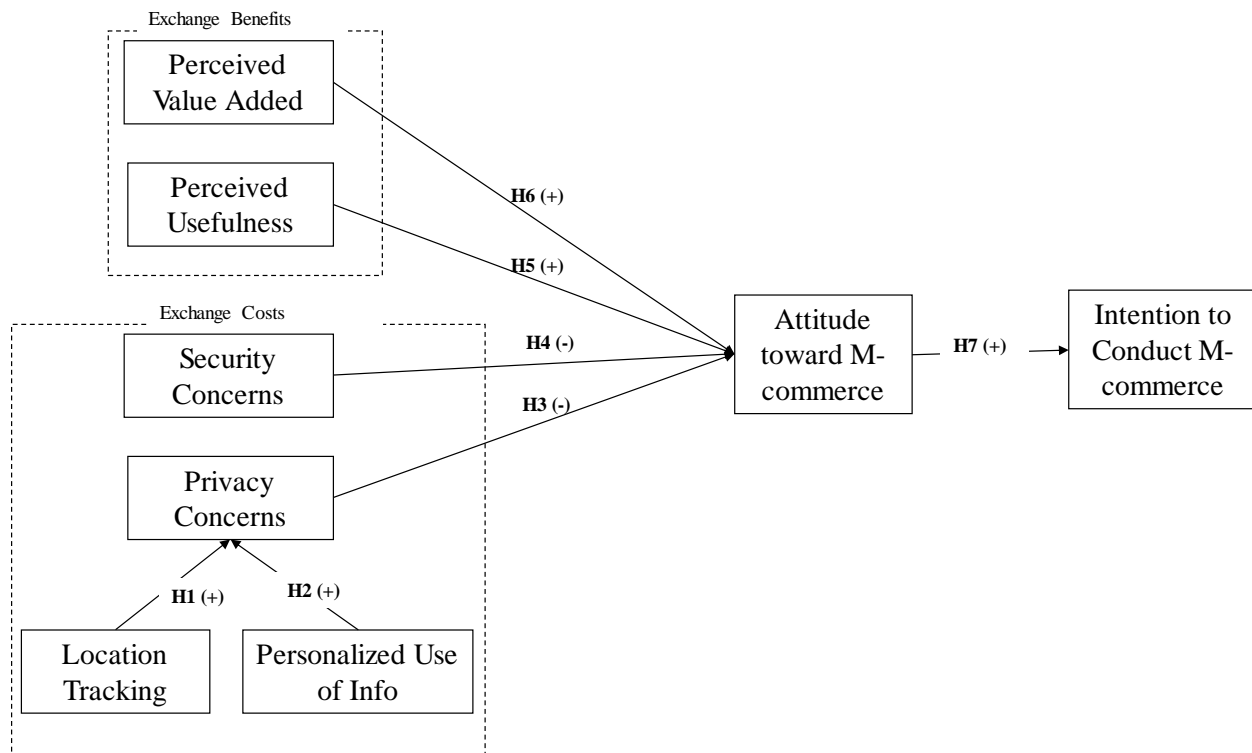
Exchange Benefits

Perceived Value Added

Perceived Usefulness

H6 (+)

H5 (+)

Exchange Costs

Security Concerns

H4 (-)

H3 (-)

Attitude toward M-commerce

H7 (+)

Intention to Conduct M-commerce

Privacy Concerns

H1 (+)

H2 (+)

Location Tracking

Personalized Use of Info